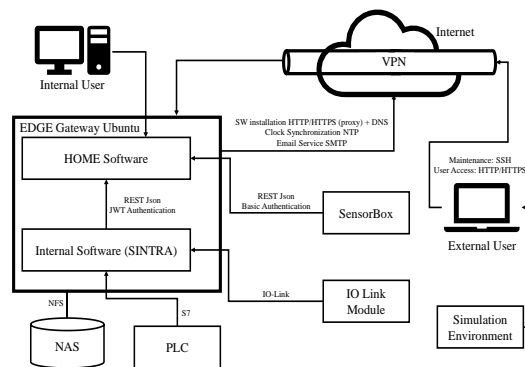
Internet

VPN

Internal User

EDGE Gateway Ubuntu

SW installation HTTP/HTTPS (proxy) + DNS
Clock Synchronization NTP
Email Service SMTP

HOME Software

Maintenance: SSH
User Access: HTTP/HTTPS

REST Json
JWT Authentication

REST Json
Basic Authentication

SensorBox

External User

Internal Software (SINTRA)

IO-Link

IO Link Module

NFS

S7

Simulation Environment

NAS

PLC